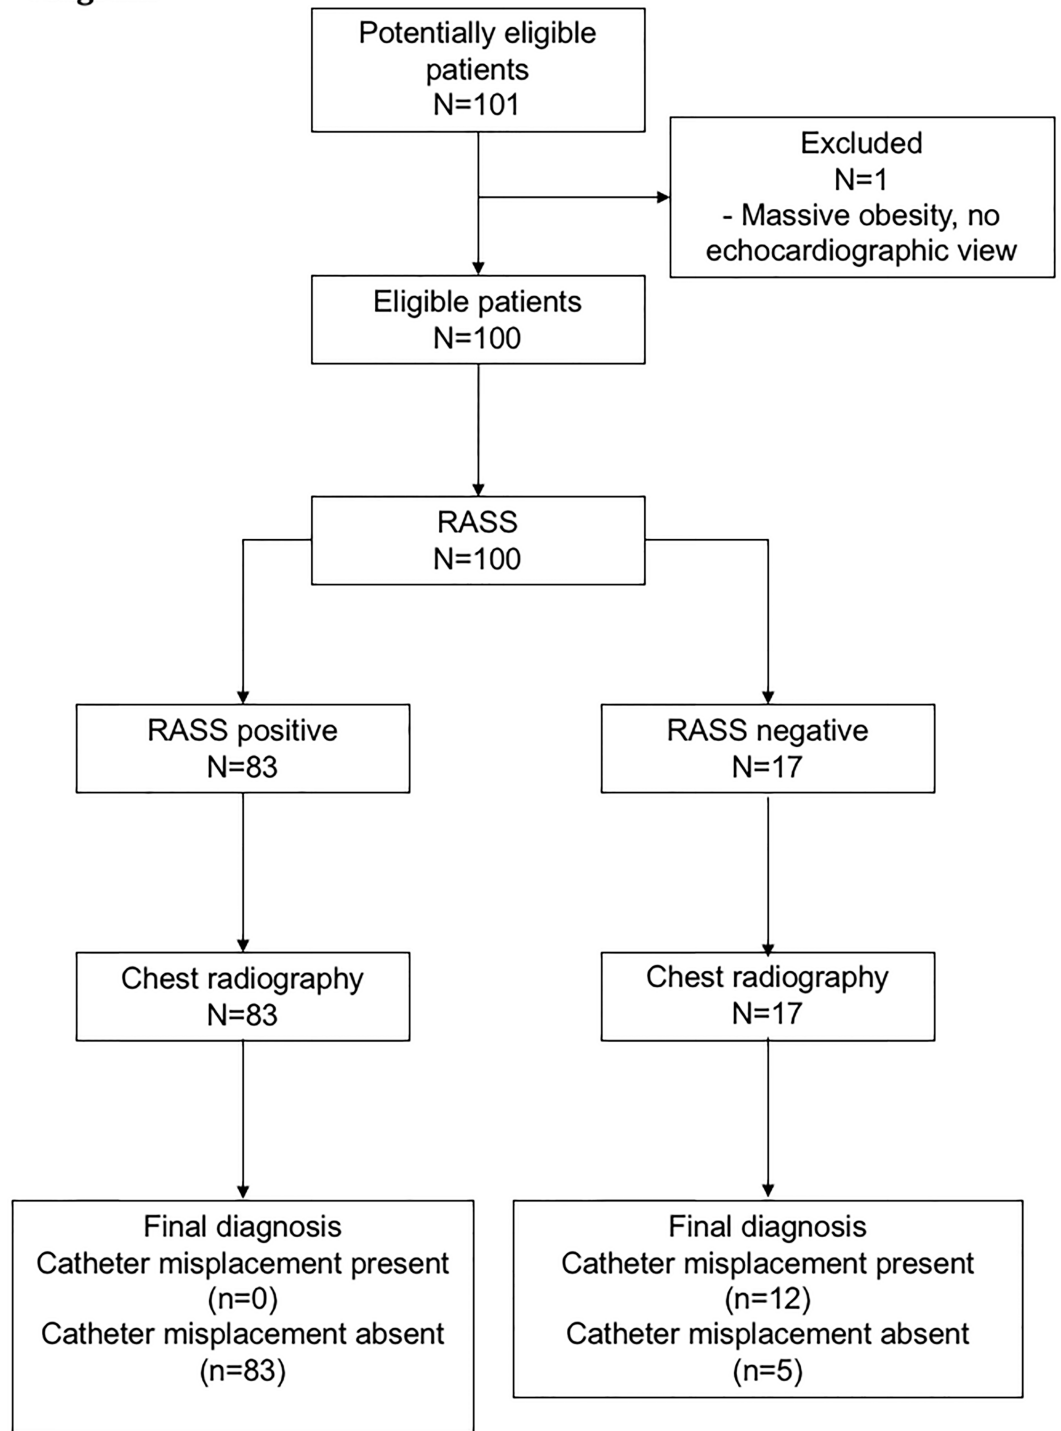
Potentially eligible patients
N=101

Excluded
N=1
- Massive obesity, no echocardiographic view

Eligible patients
N=100

RASS
N=100

RASS positive
N=83

RASS negative
N=17

Chest radiography
N=83

Chest radiography
N=17

Final diagnosis
Catheter misplacement present
(n=0)
Catheter misplacement absent
(n=83)

Final diagnosis
Catheter misplacement present
(n=12)
Catheter misplacement absent
(n=5)